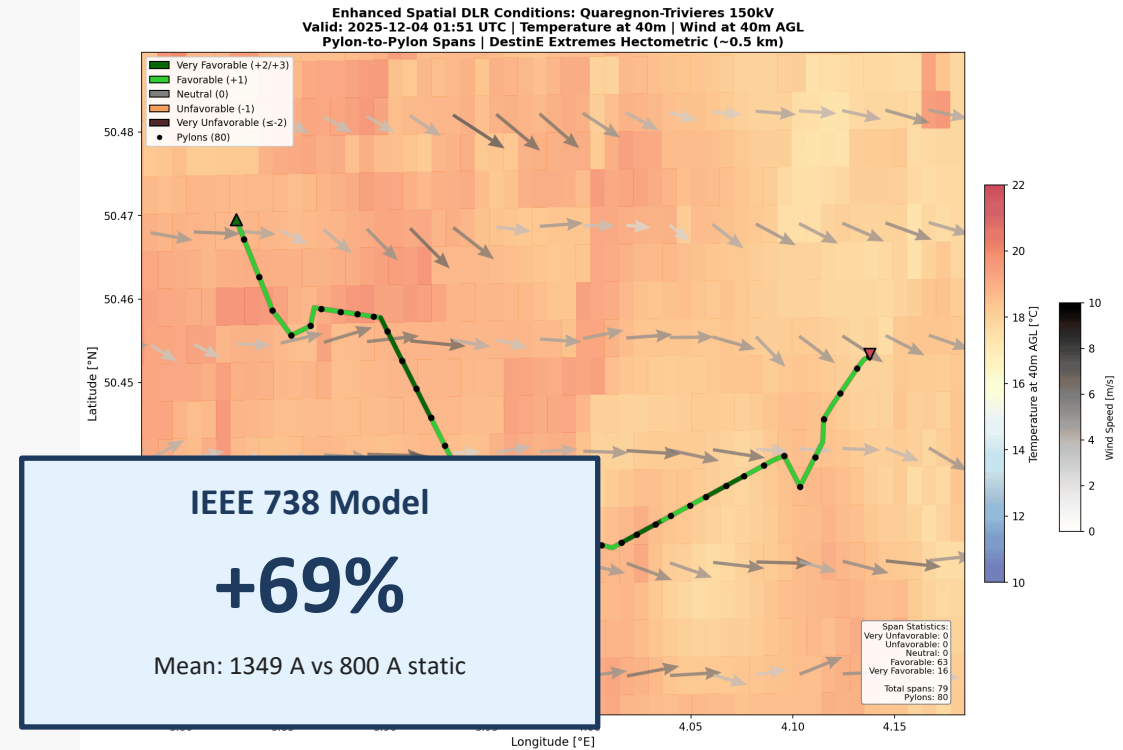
Enhanced Spatial DLR Conditions: Quaregnon-Trivieres 150kV
Valid: 2025-12-04 01:51 UTC | Temperature at 40m | Wind at 40m AGL
Pylon-to-Pylon Spans | DestinE Extremes Hectometric (~0.5 km)

Very Favorable (+2/+3)
Favorable (+1)
Neutral (0)
Unfavorable (-1)
Very Unfavorable (≤-2)
Pylons (80)

50.48
50.47
50.46
50.45

Latitude [°N]

4.05
4.10
4.15

Longitude [°E]

Span Statistics:
Very Unfavorable: 0
Unfavorable: 0
Neutral: 0
Favorable: 63
Very Favorable: 16

Total spans: 79
Pylons: 80

22
20
18
16
14
12
10

Temperature at 40m AGL [°C]

10
8
6
4
2
0

Wind Speed [m/s]

IEEE 738 Model

+69%

Mean: 1349 A vs 800 A static